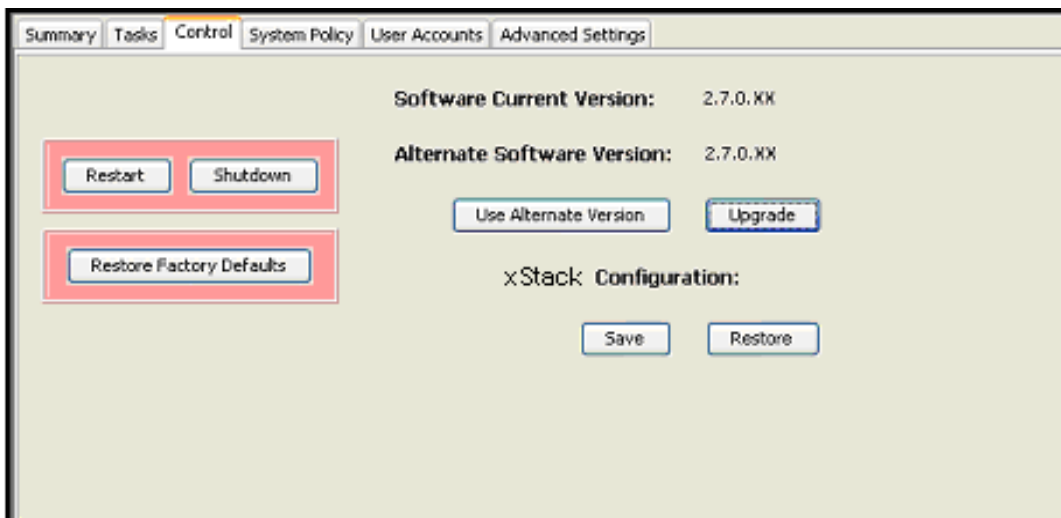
Summary | Tasks | Control | System Policy | User Accounts | Advanced Settings

Software Current Version: 2.7.0.XX

Restart Shutdown

Alternate Software Version: 2.7.0.XX

Use Alternate Version Upgrade

Restore Factory Defaults

xStack Configuration:

Save Restore